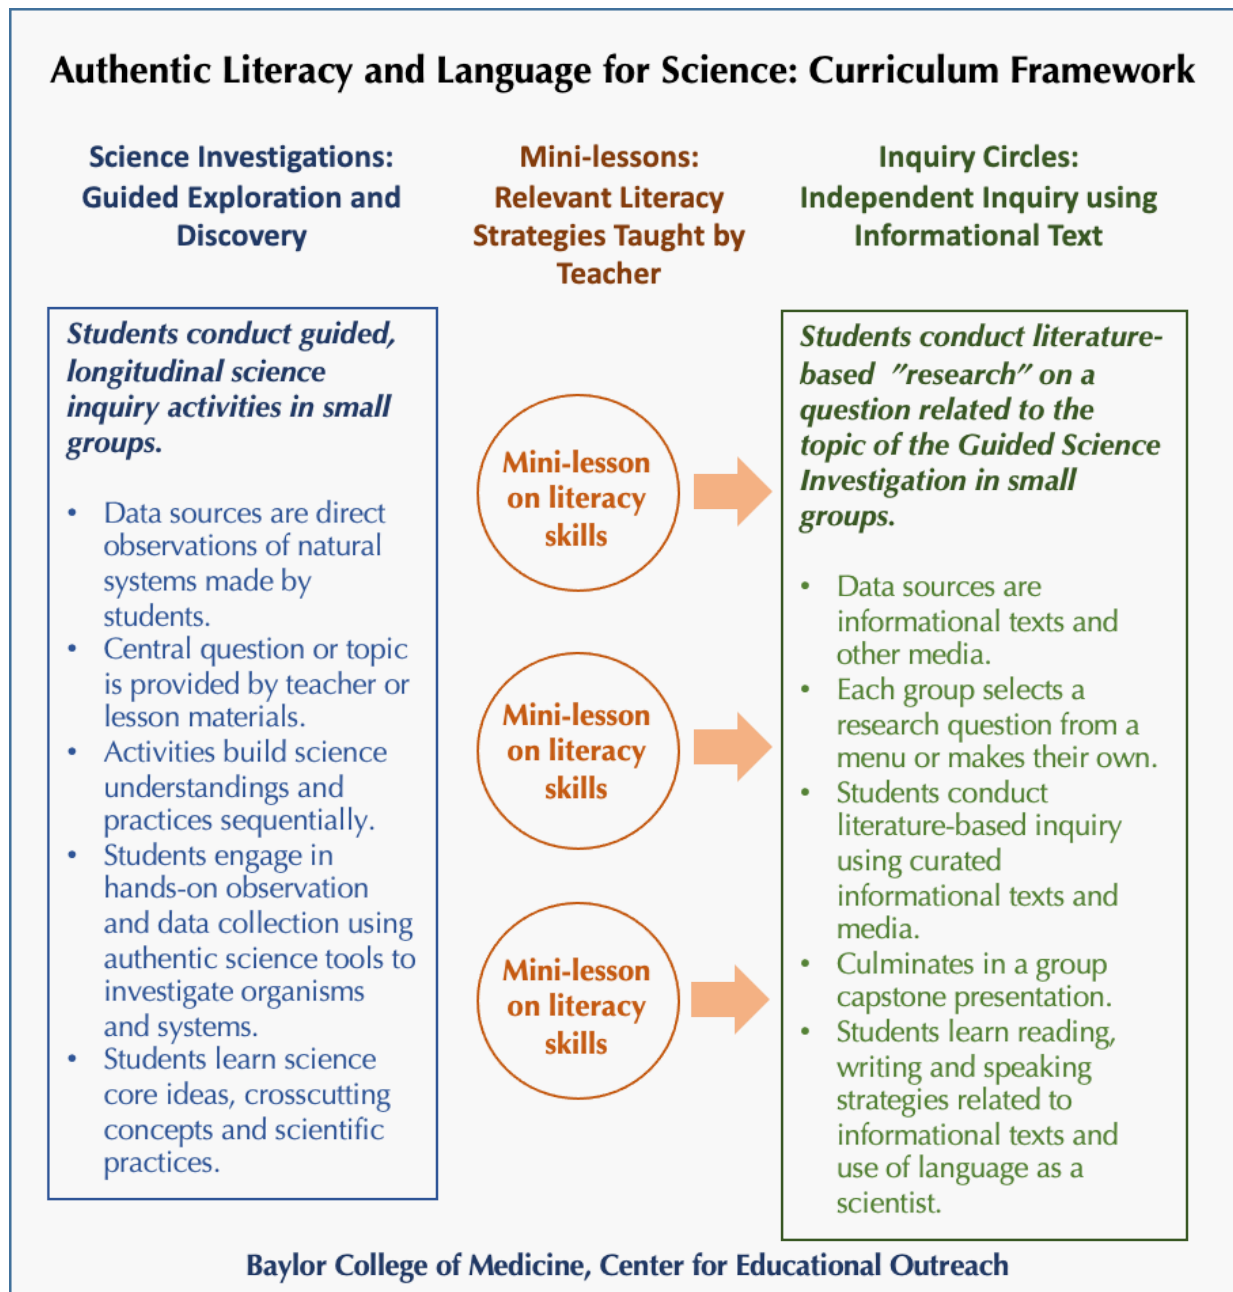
Authentic Literacy and Language for Science: Curriculum Framework

Science Investigations: Guided Exploration and Discovery

Students conduct guided, longitudinal science inquiry activities in small groups.

- Data sources are direct observations of natural systems made by students.
- Central question or topic is provided by teacher or lesson materials.
- Activities build science understandings and practices sequentially.
- Students engage in hands-on observation and data collection using authentic science tools to investigate organisms and systems.
- Students learn science core ideas, crosscutting concepts and scientific practices.

Mini-lessons: Relevant Literacy Strategies Taught by Teacher

Mini-lesson on literacy skills

Mini-lesson on literacy skills

Mini-lesson on literacy skills

Inquiry Circles: Independent Inquiry using Informational Text

Students conduct literature-based "research" on a question related to the topic of the Guided Science Investigation in small groups.

- Data sources are informational texts and other media.
- Each group selects a research question from a menu or makes their own.
- Students conduct literature-based inquiry using curated informational texts and media.
- Culminates in a group capstone presentation.
- Students learn reading, writing and speaking strategies related to informational texts and use of language as a scientist.

Baylor College of Medicine, Center for Educational Outreach